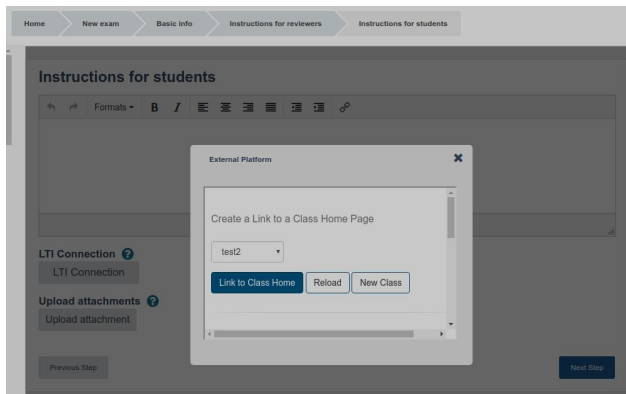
Home New exam Basic info Instructions for reviewers Instructions for students

Instructions for students

Formats B I

External Platform

Create a Link to a Class Home Page

test2

Link to Class Home Reload New Class

LTI Connection

LTI Connection

Upload attachments

Upload attachment

Previous Step

Next Step